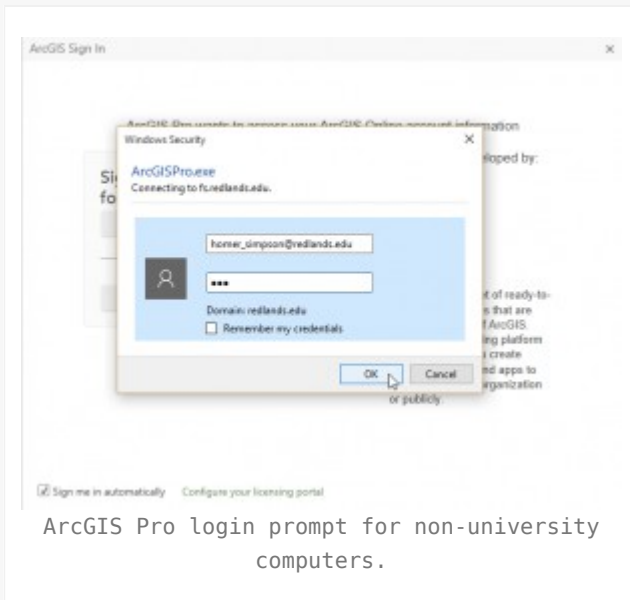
ArcGIS Sign In

×

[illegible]mation

Si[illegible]
fo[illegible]

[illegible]loped by:

Windows Security

×

ArcGISPro.exe
Connecting to fs.redlands.edu.

homer_simpson@redlands.edu

•••

Domain: redlands.edu

Remember my credentials

OK

Cancel

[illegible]t of ready-to-
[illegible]s that are
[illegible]f ArcGIS
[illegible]ing platform
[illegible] create
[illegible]nd apps to
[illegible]rganization
or publicly.

Sign me in automatically

Configure your licensing portal

ArcGIS Pro login prompt for non-university computers.